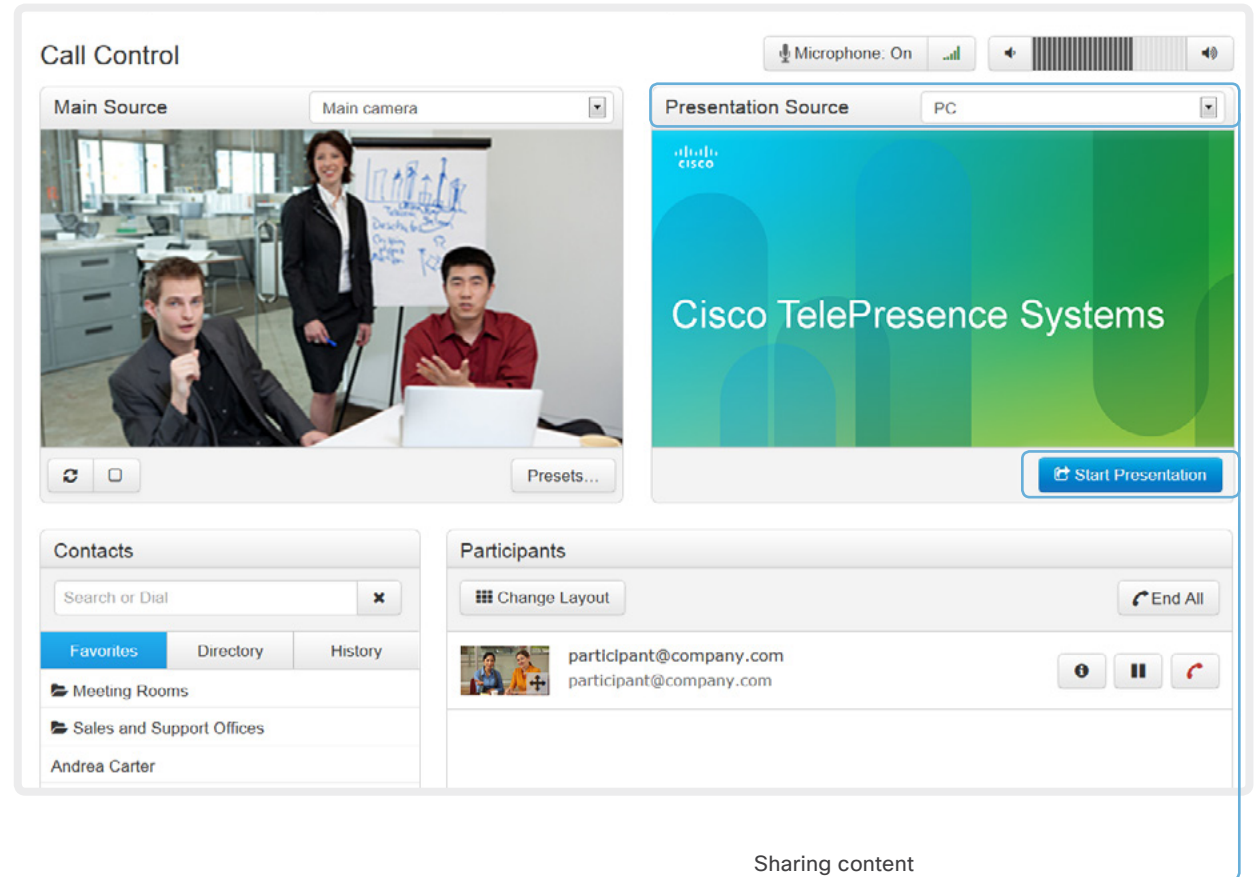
Call Control

Microphone: On

Main Source

Main camera

Presentation Source

PC

cisco

Cisco TelePresence Systems

Presets...

Start Presentation

Contacts

Search or Dial

Favorites

Directory

History

Meeting Rooms

Sales and Support Offices

Andrea Carter

Participants

Change Layout

End All

participant@company.com

participant@company.com

Sharing content